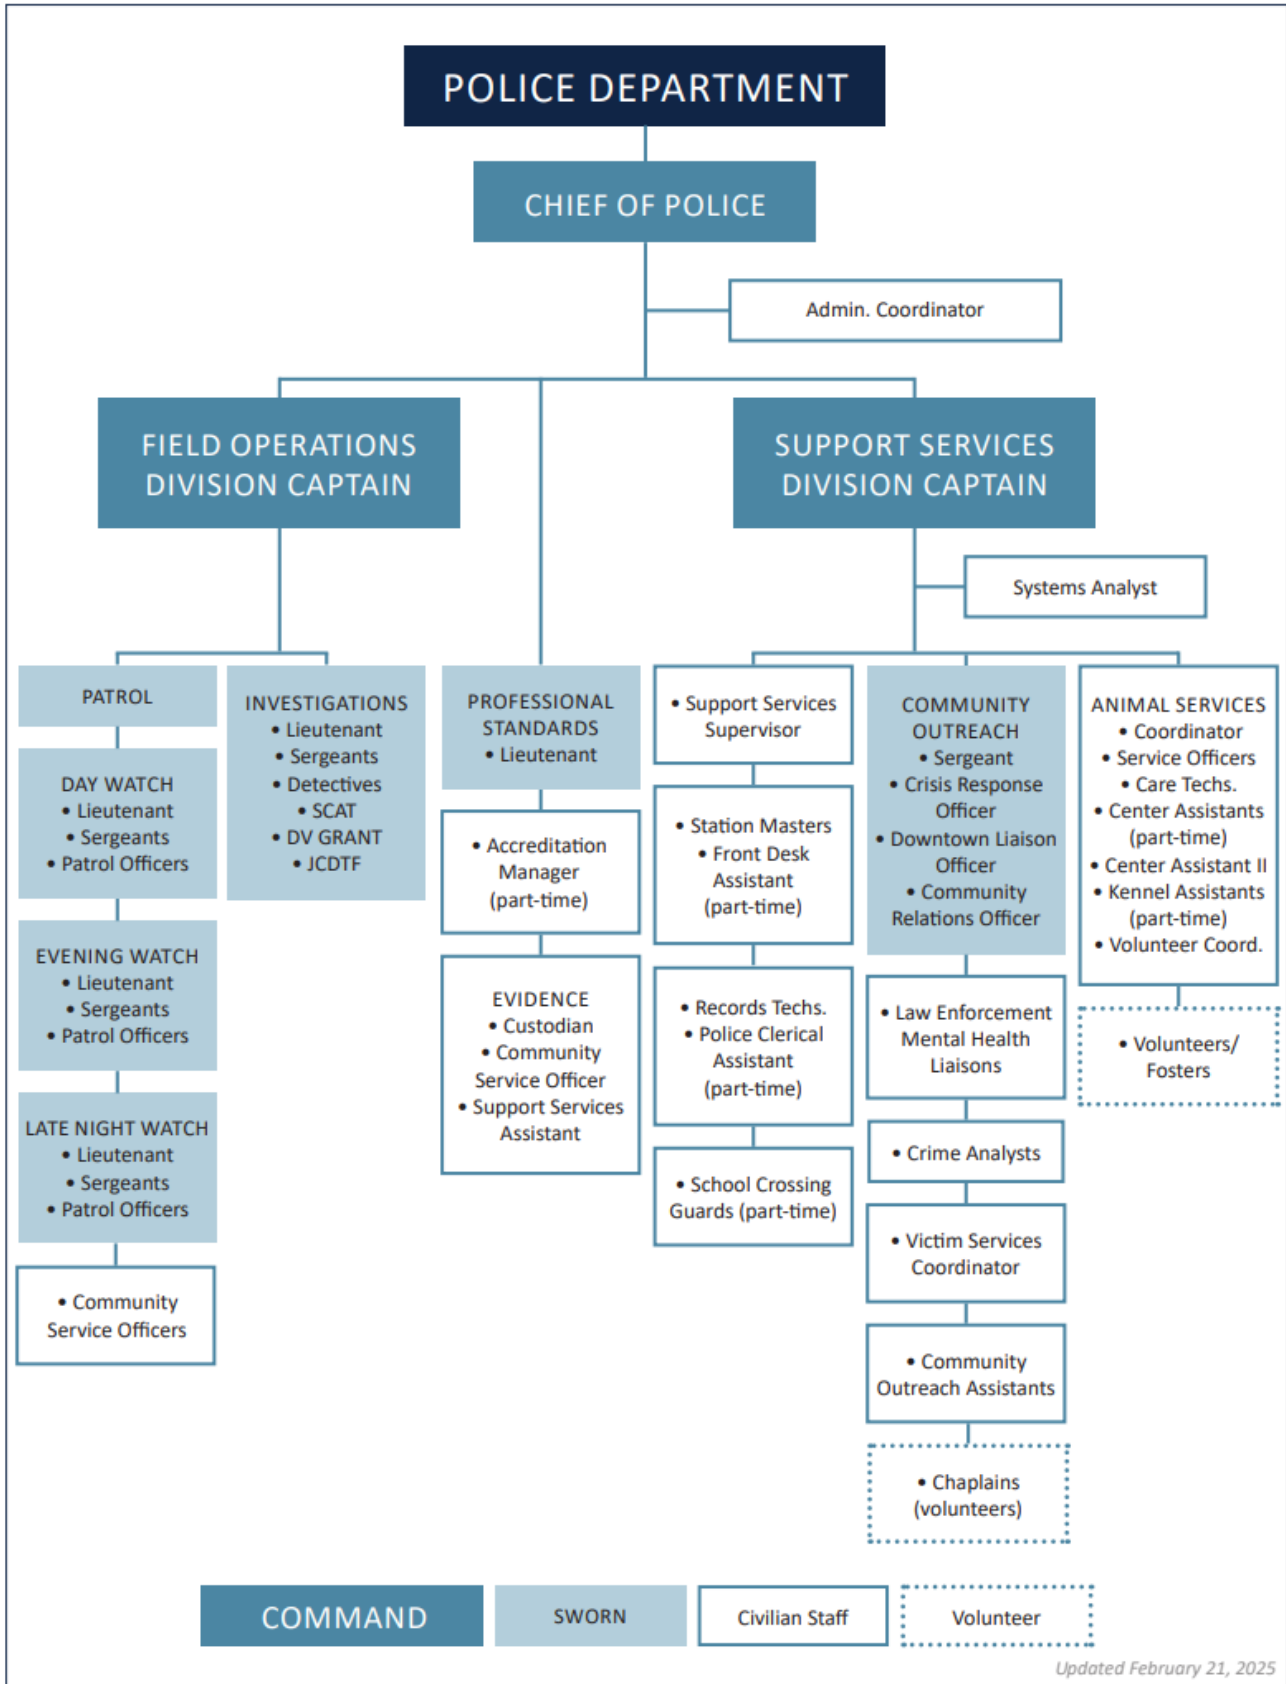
POLICE DEPARTMENT

CHIEF OF POLICE

Admin. Coordinator

FIELD OPERATIONS DIVISION CAPTAIN

SUPPORT SERVICES DIVISION CAPTAIN

Systems Analyst

PATROL

DAY WATCH
• Lieutenant
• Sergeants
• Patrol Officers

EVENING WATCH
• Lieutenant
• Sergeants
• Patrol Officers

LATE NIGHT WATCH
• Lieutenant
• Sergeants
• Patrol Officers

• Community Service Officers

INVESTIGATIONS
• Lieutenant
• Sergeants
• Detectives
• SCAT
• DV GRANT
• JCDTF

PROFESSIONAL STANDARDS
• Lieutenant

• Accreditation Manager (part-time)

EVIDENCE
• Custodian
• Community Service Officer
• Support Services Assistant

• Support Services Supervisor

• Station Masters
• Front Desk Assistant (part-time)

• Records Techs.
• Police Clerical Assistant (part-time)

• School Crossing Guards (part-time)

COMMUNITY OUTREACH
• Sergeant
• Crisis Response Officer
• Downtown Liaison Officer
• Community Relations Officer

• Law Enforcement Mental Health Liaisons

• Crime Analysts

• Victim Services Coordinator

• Community Outreach Assistants

• Chaplains (volunteers)

ANIMAL SERVICES
• Coordinator
• Service Officers
• Care Techs.
• Center Assistants (part-time)
• Center Assistant II
• Kennel Assistants (part-time)
• Volunteer Coord.

• Volunteers/ Fosters

COMMAND
SWORN
Civilian Staff
Volunteer

Updated February 21, 2025